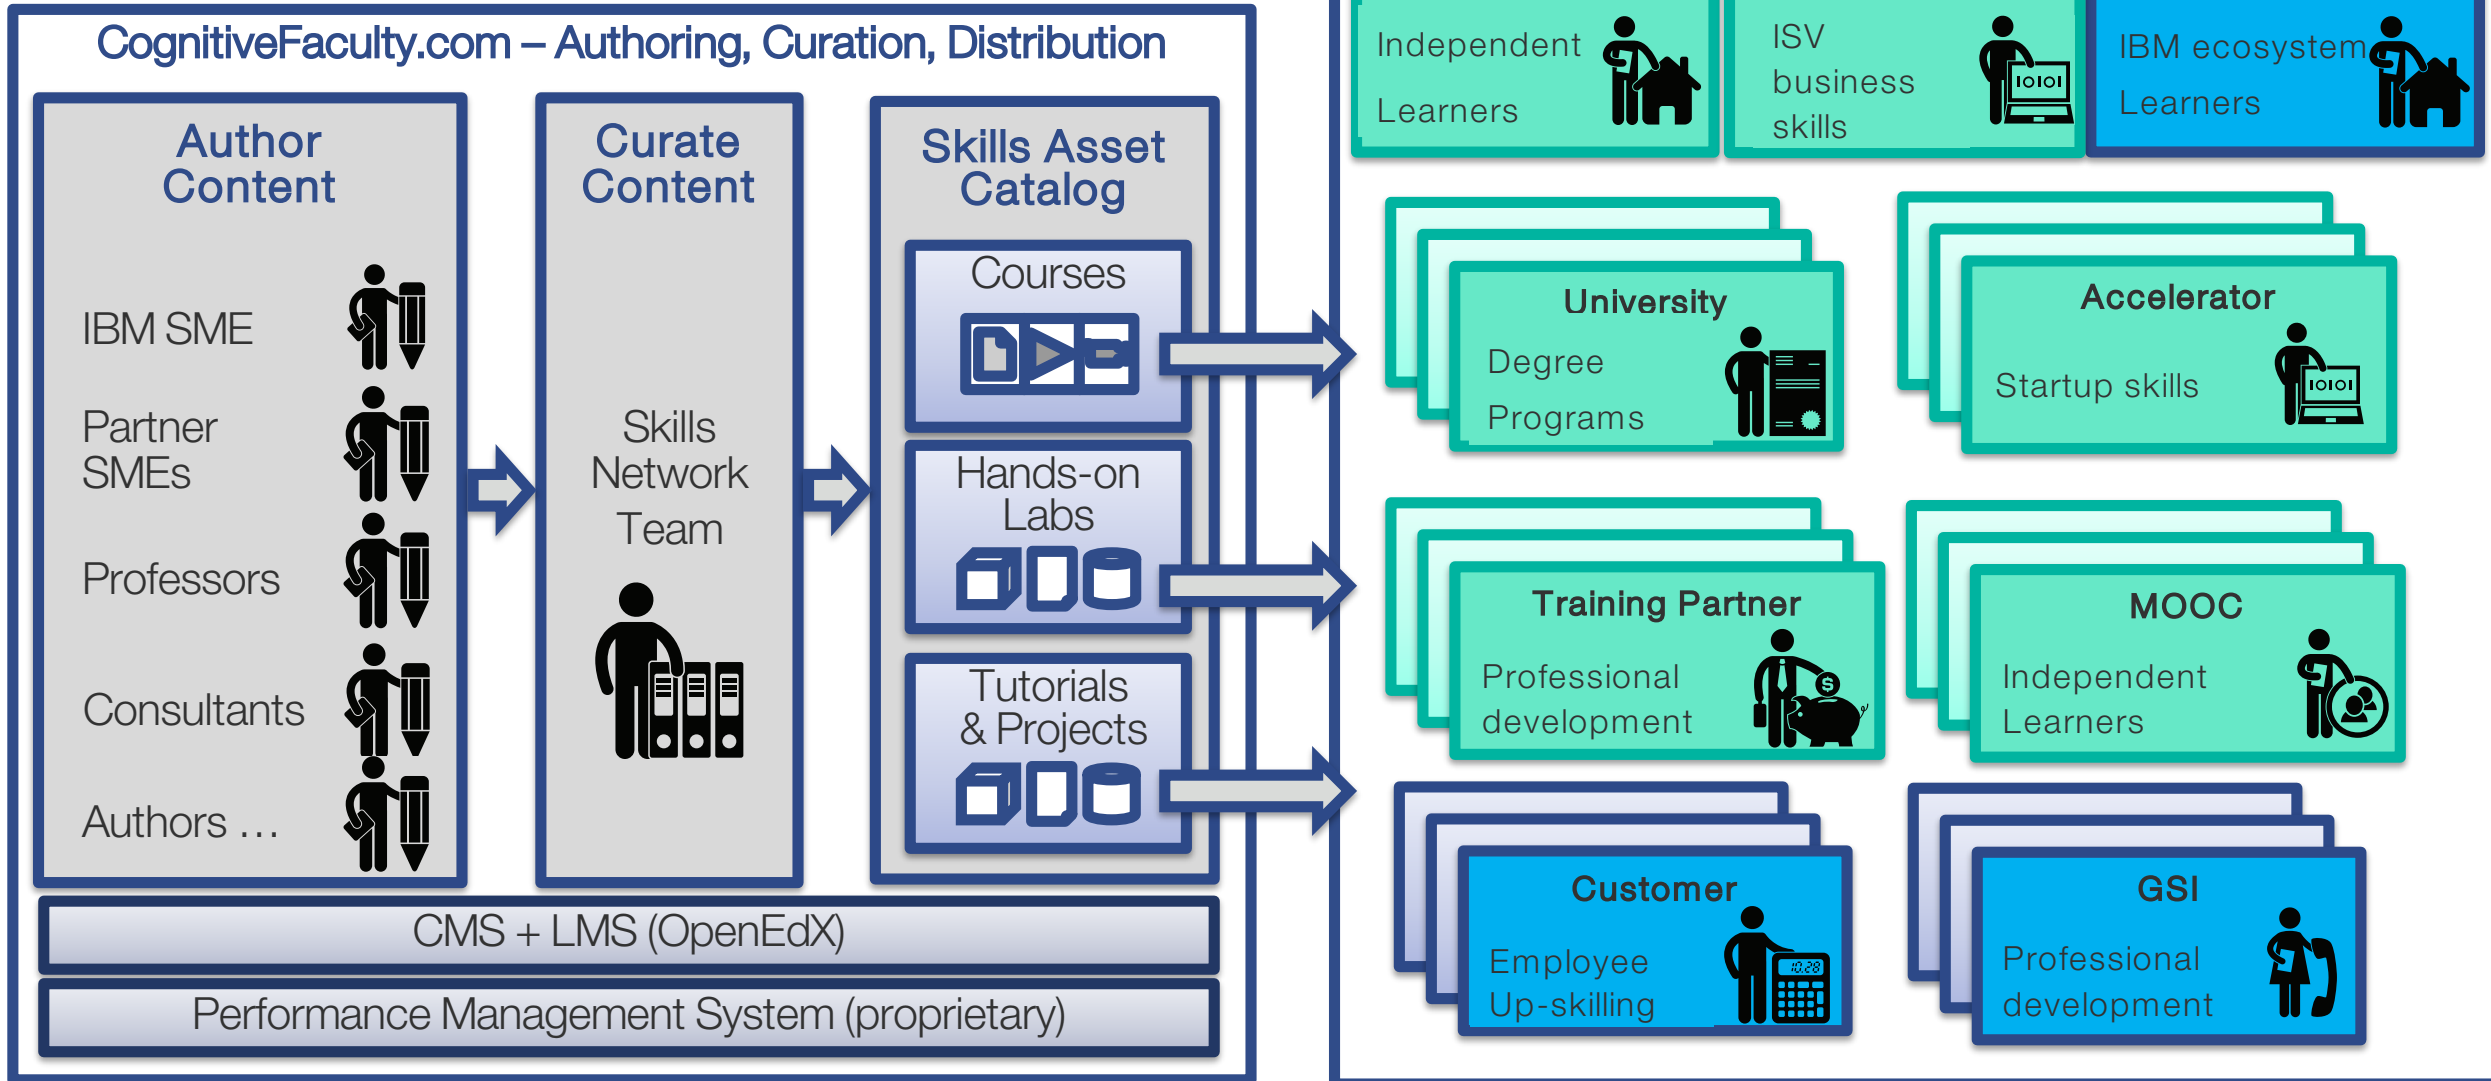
CognitiveFaculty.com – Authoring, Curation, Distribution

Author Content

IBM SME

Partner SMEs

Professors

Consultants

Authors …

Curate Content

Skills Network Team

Skills Asset Catalog

Courses

Hands-on Labs

Tutorials & Projects

CMS + LMS (OpenEdX)

Performance Management System (proprietary)

Independent Learners

ISV business skills

IOIOI

IBM ecosystem Learners

University

Degree Programs

Accelerator

Startup skills

IOIOI

Training Partner

Professional development

MOOC

Independent Learners

Customer

Employee Up-skilling

10.28

GSI

Professional development